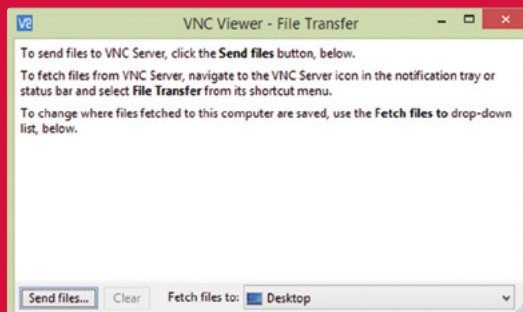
V2 VNC Viewer - File Transfer

To send files to VNC Server, click the **Send files** button, below.

To fetch files from VNC Server, navigate to the VNC Server icon in the notification tray or status bar and select **File Transfer** from its shortcut menu.

To change where files fetched to this computer are saved, use the **Fetch files to** drop-down list, below.

Send files... Clear Fetch files to: Desktop